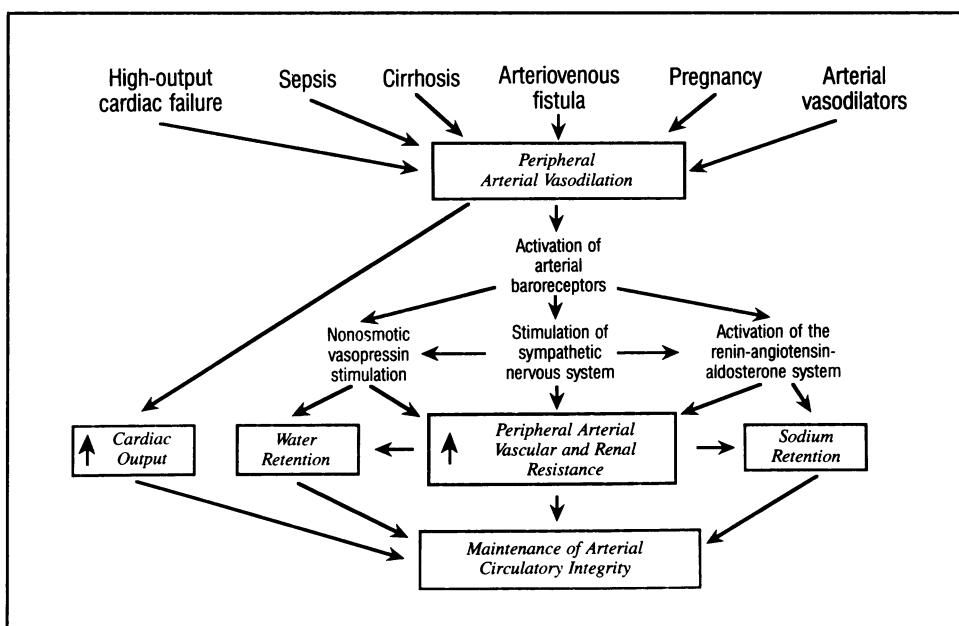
High-output cardiac failure

Sepsis

Cirrhosis

Arteriovenous fistula

Pregnancy

Arterial vasodilators

Peripheral Arterial Vasodilation

Activation of arterial baroreceptors

Nonosmotic vasopressin stimulation

Stimulation of sympathetic nervous system

Activation of the renin-angiotensin-aldosterone system

↑ Cardiac Output

Water Retention

↑ Peripheral Arterial Vascular and Renal Resistance

Sodium Retention

Maintenance of Arterial Circulatory Integrity